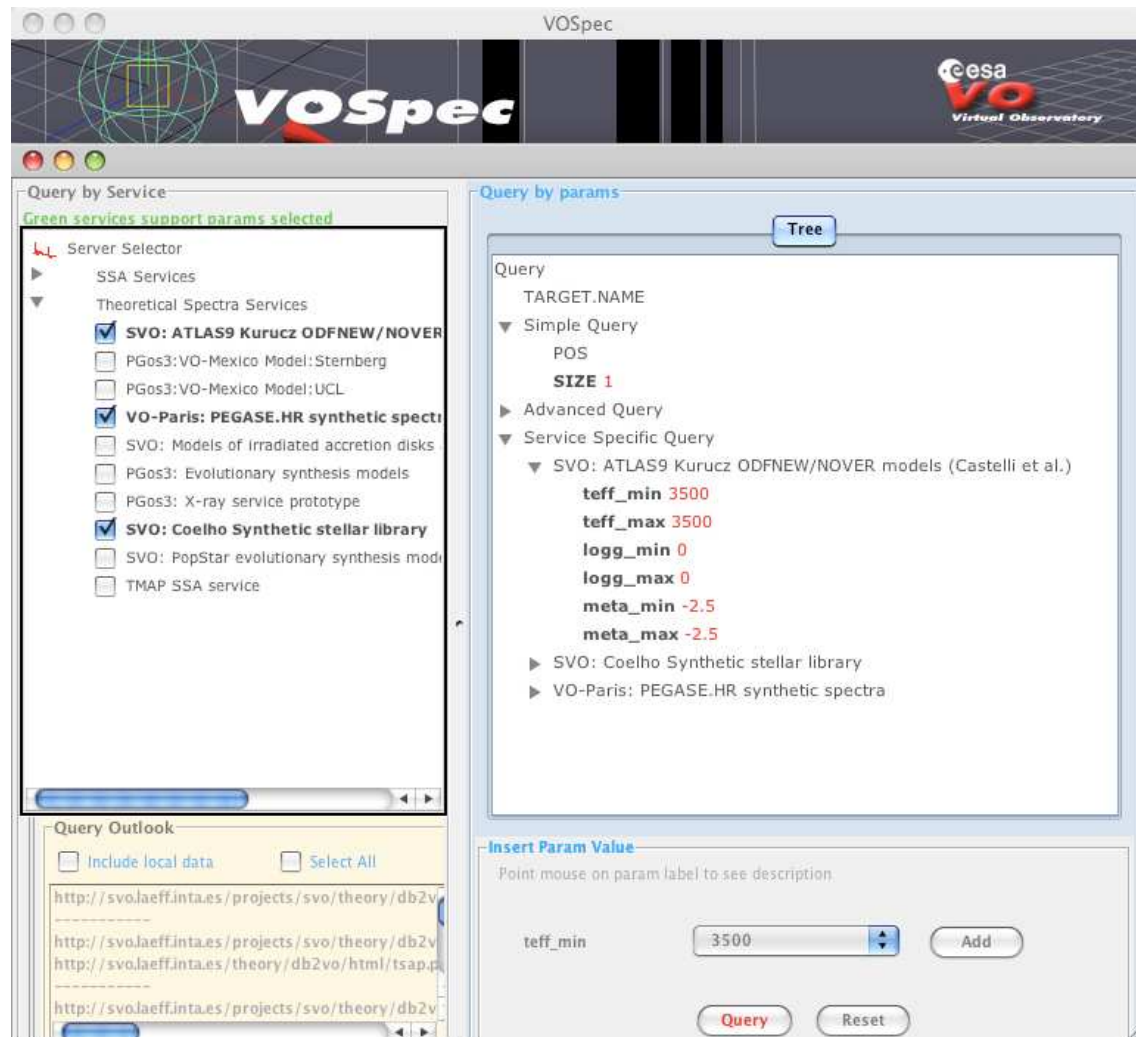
VOSpec

VOSpec

esa VO Virtual Observatory

Query by Service
Green services support params selected

Server Selector
SSA Services
Theoretical Spectra Services
SVO: ATLAS9 Kurucz ODFNEW/NOVER
PGos3:VO-Mexico Model:Sternberg
PGos3:VO-Mexico Model:UCL
VO-Paris: PEGASE.HR synthetic spectr
SVO: Models of irradiated accretion disks
PGos3: Evolutionary synthesis models
PGos3: X-ray service prototype
SVO: Coelho Synthetic stellar library
SVO: PopStar evolutionary synthesis mode
TMAP SSA service

Query Outlook
Include local data
Select All
http://svo.laeff.inta.es/projects/svo/theory/db2v
-----------
http://svo.laeff.inta.es/projects/svo/theory/db2v
http://svo.laeff.inta.es/theory/db2vo/html/tsap.p
-----------
http://svo.laeff.inta.es/projects/svo/theory/db2v

Query by params
Tree
Query
TARGET.NAME
Simple Query
POS
SIZE 1
Advanced Query
Service Specific Query
SVO: ATLAS9 Kurucz ODFNEW/NOVER models (Castelli et al.)
teff_min 3500
teff_max 3500
logg_min 0
logg_max 0
meta_min -2.5
meta_max -2.5
SVO: Coelho Synthetic stellar library
VO-Paris: PEGASE.HR synthetic spectra

Insert Param Value
Point mouse on param label to see description
teff_min
3500
Add
Query
Reset